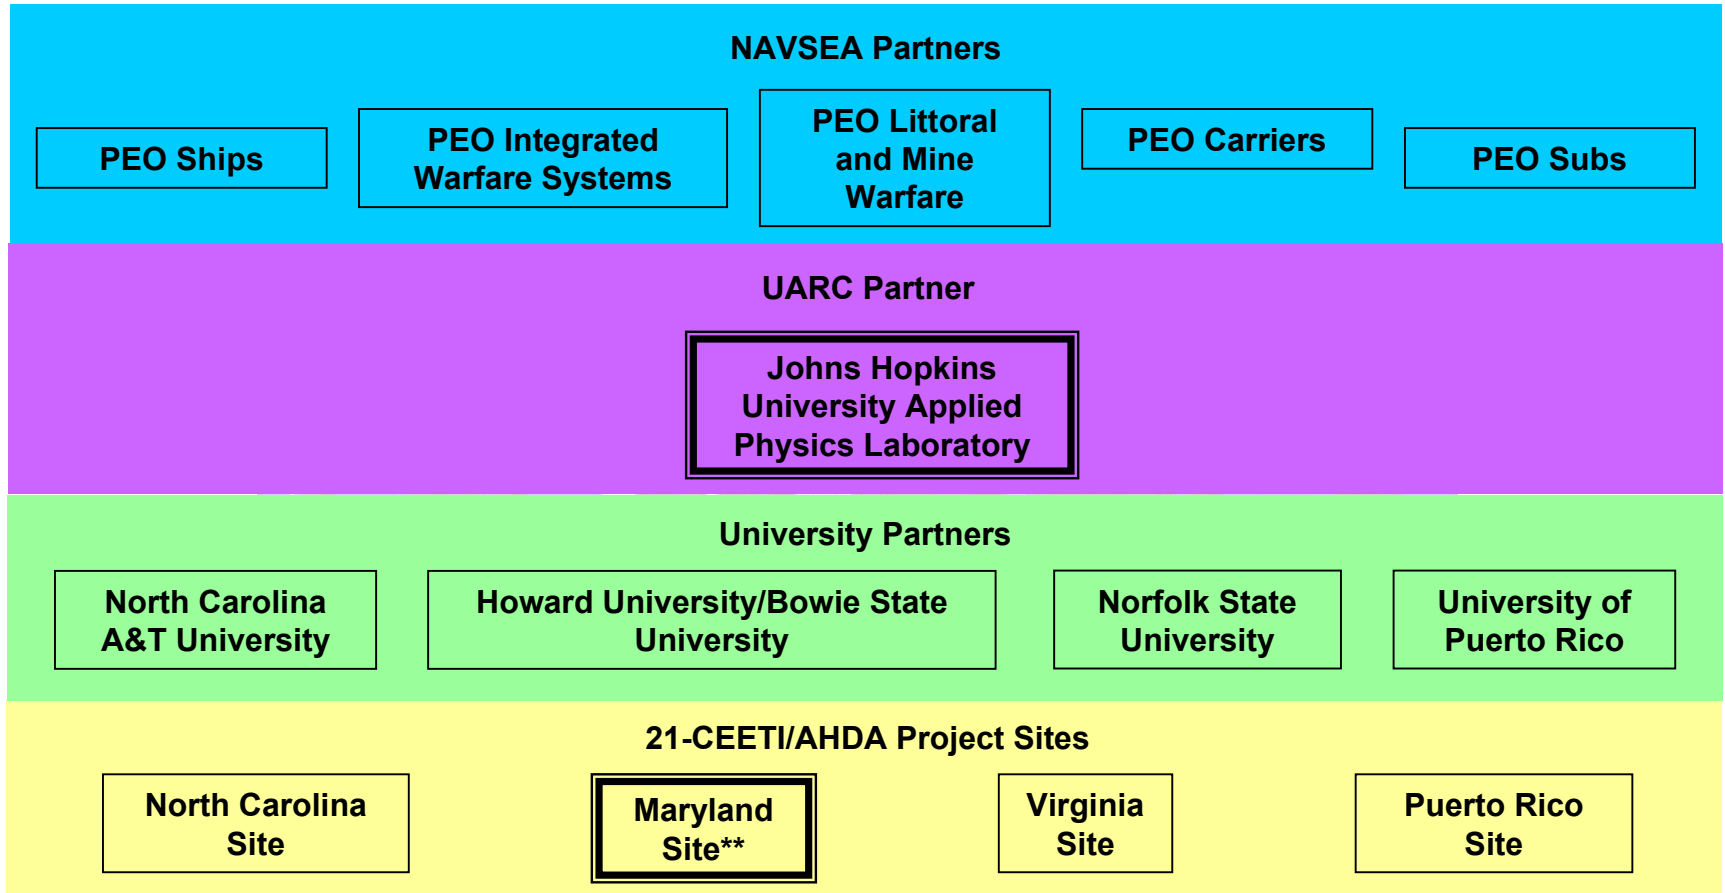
NAVSEA Partners

PEO Ships

PEO Integrated Warfare Systems

PEO Littoral and Mine Warfare

PEO Carriers

PEO Subs

UARC Partner

Johns Hopkins University Applied Physics Laboratory

University Partners

North Carolina A&T University

Howard University/Bowie State University

Norfolk State University

University of Puerto Rico

21-CEETI/AHDA Project Sites

North Carolina Site

Maryland Site**

Virginia Site

Puerto Rico Site